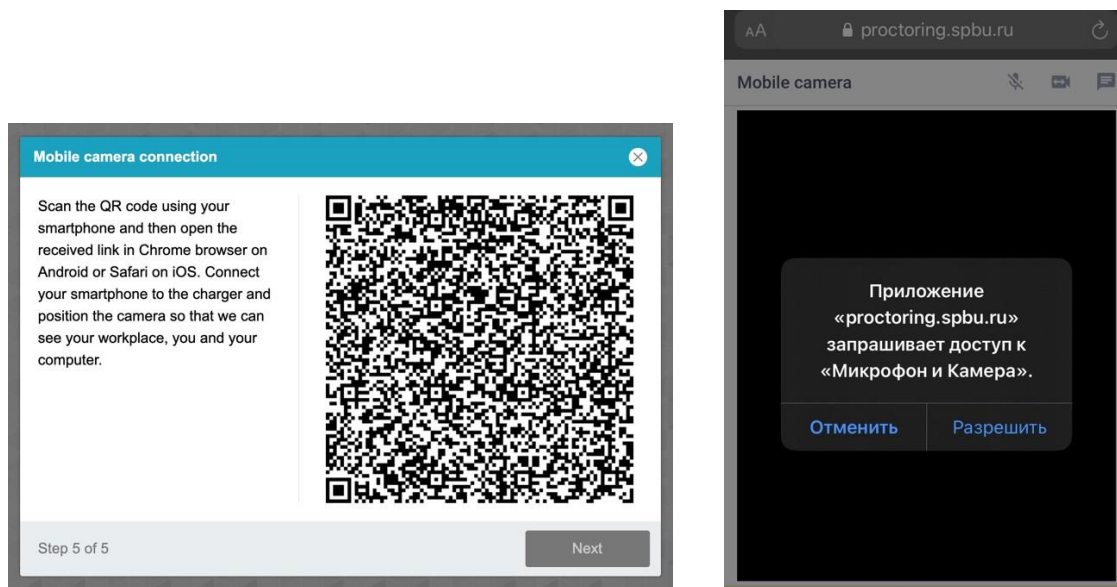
Mobile camera connection

Scan the QR code using your smartphone and then open the received link in Chrome browser on Android or Safari on iOS. Connect your smartphone to the charger and position the camera so that we can see your workplace, you and your computer.

Step 5 of 5

Next

AA proctoring.spbu.ru

Mobile camera

Приложение «proctoring.spbu.ru» запрашивает доступ к «Микрофон и Камера».

Отменить

Разрешить